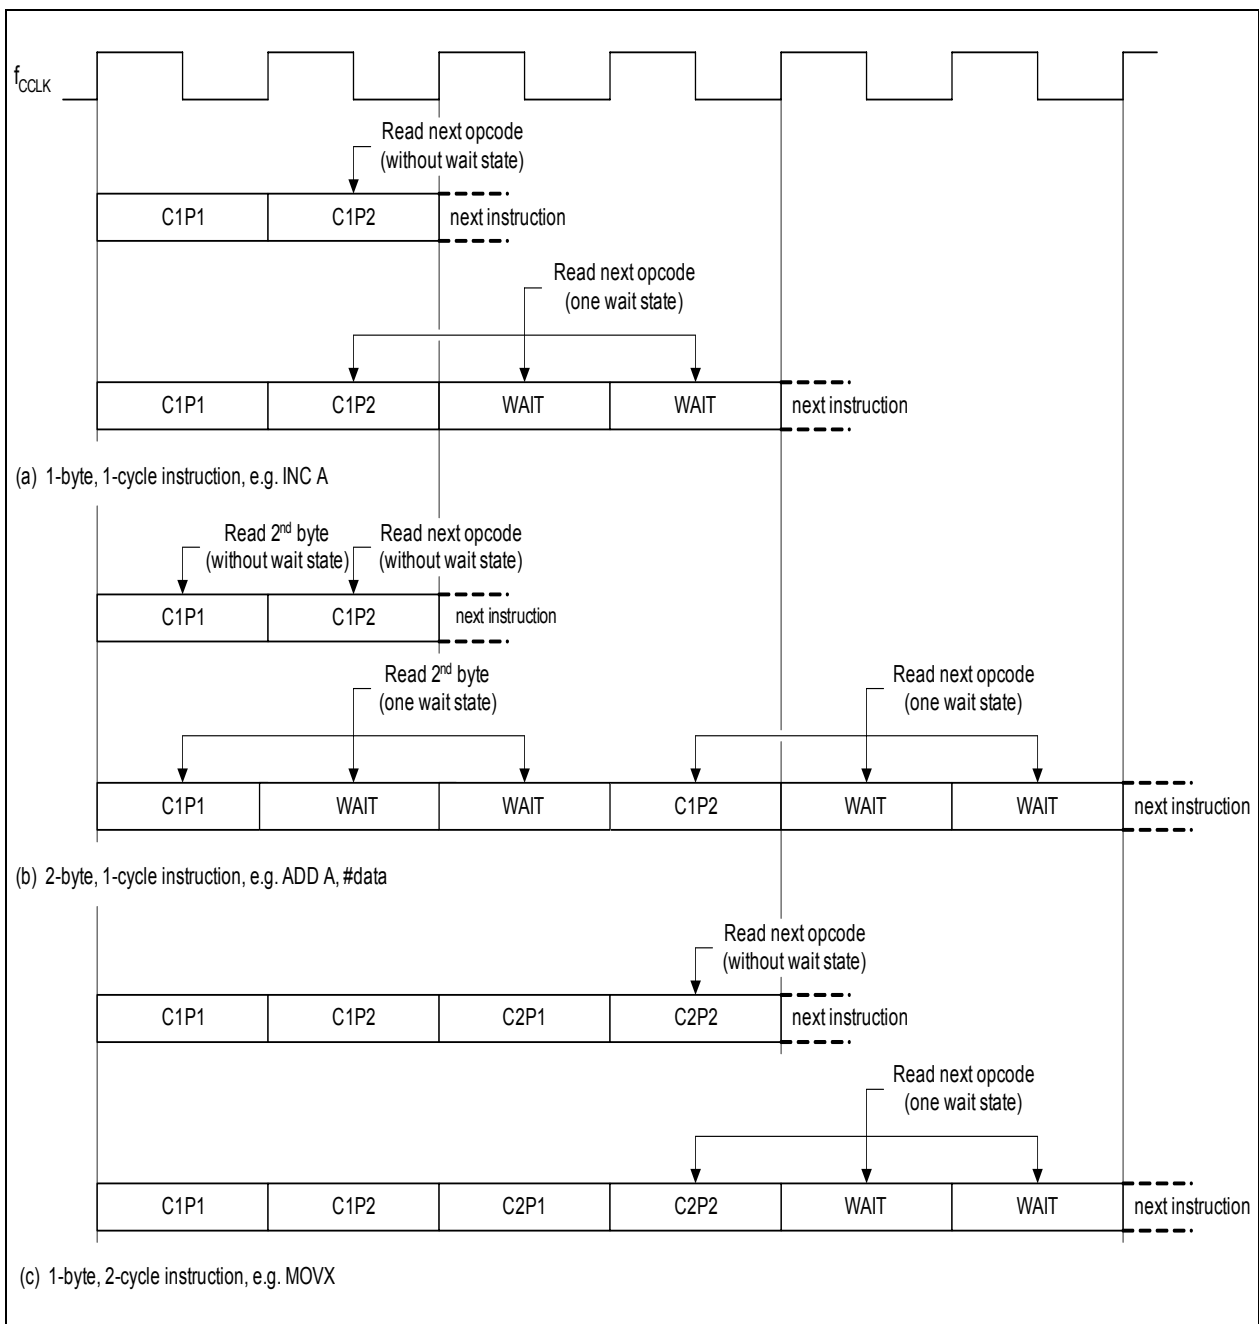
$f_{CCLK}$

Read next opcode (without wait state)

C1P1 C1P2 next instruction

Read next opcode (one wait state)

C1P1 C1P2 WAIT WAIT next instruction

(a) 1-byte, 1-cycle instruction, e.g. INC A

Read 2$^{nd}$ byte (without wait state)

Read next opcode (without wait state)

C1P1 C1P2 next instruction

Read 2$^{nd}$ byte (one wait state)

Read next opcode (one wait state)

C1P1 WAIT WAIT C1P2 WAIT WAIT next instruction

(b) 2-byte, 1-cycle instruction, e.g. ADD A, #data

Read next opcode (without wait state)

C1P1 C1P2 C2P1 C2P2 next instruction

Read next opcode (one wait state)

C1P1 C1P2 C2P1 C2P2 WAIT WAIT next instruction

(c) 1-byte, 2-cycle instruction, e.g. MOVX